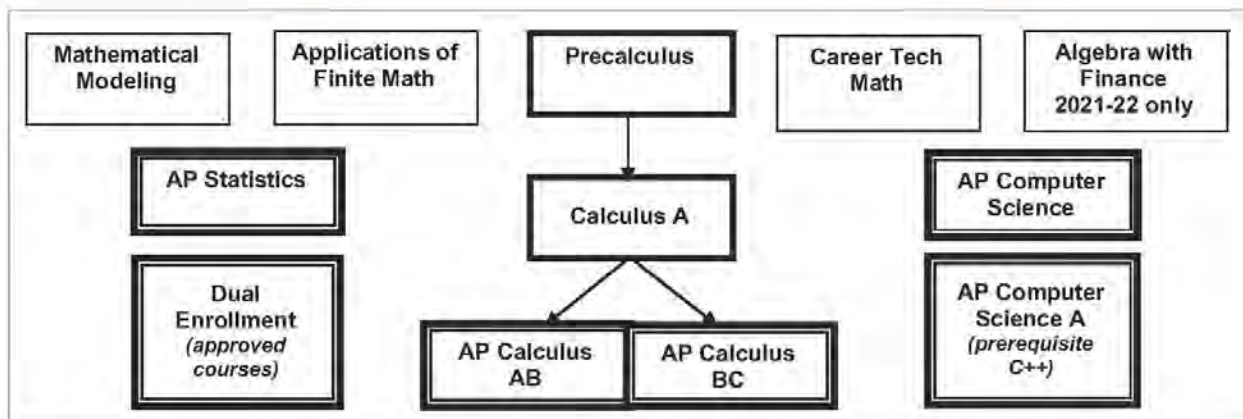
Mathematical Modeling

Applications of Finite Math

Precalculus

Career Tech Math

Algebra with Finance 2021-22 only

AP Statistics

Calculus A

AP Computer Science

Dual Enrollment (approved courses)

AP Calculus AB

AP Calculus BC

AP Computer Science A (prerequisite C++)